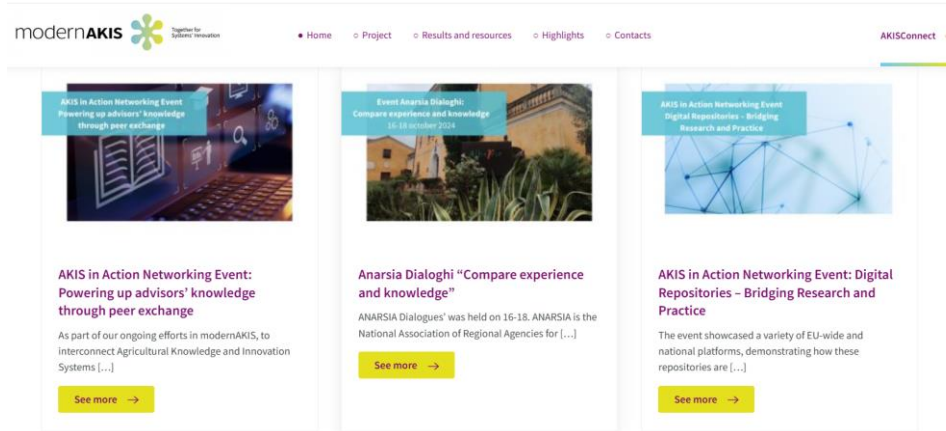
modernAKIS Together for Systemic Innovation

• Home ○ Project ○ Results and resources ○ Highlights ○ Contacts AKISConnect

AKIS in Action Networking Event Powering up advisors' knowledge through peer exchange

AKIS in Action Networking Event: Powering up advisors' knowledge through peer exchange

As part of our ongoing efforts in modernAKIS, to interconnect Agricultural Knowledge and Innovation Systems […]

See more →

Event Anarsia Dialoghi: Compare experience and knowledge 16-18 october 2024

Anarsia Dialoghi "Compare experience and knowledge"

ANARSIA Dialogues' was held on 16-18. ANARSIA is the National Association of Regional Agencies for […]

See more →

AKIS in Action Networking Event Digital Repositories – Bridging Research and Practice

AKIS in Action Networking Event: Digital Repositories – Bridging Research and Practice

The event showcased a variety of EU-wide and national platforms, demonstrating how these repositories are […]

See more →